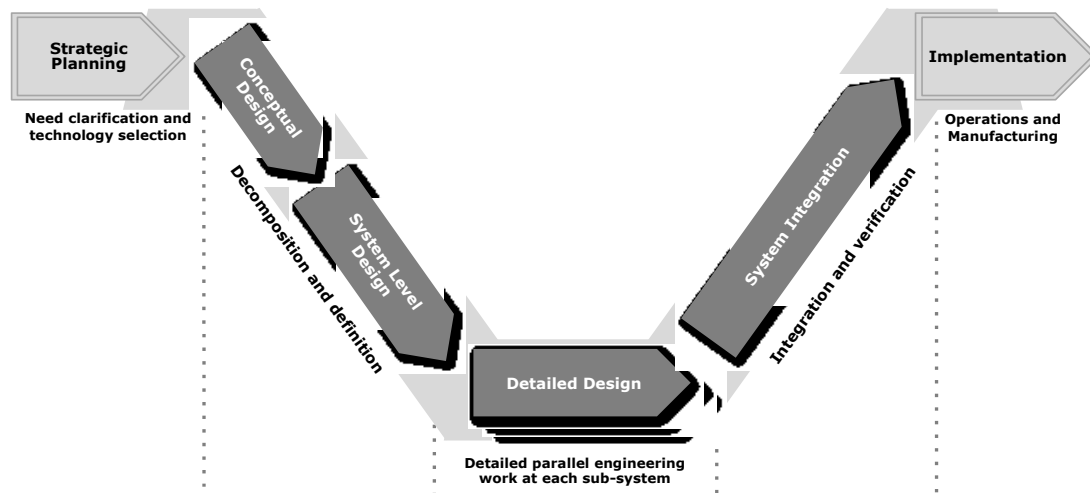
Strategic Planning

Need clarification and technology selection

Conceptual Design

Decomposition and definition

System Level Design

Detailed Design

Detailed parallel engineering work at each sub-system

System Integration

Integration and verification

Implementation

Operations and Manufacturing